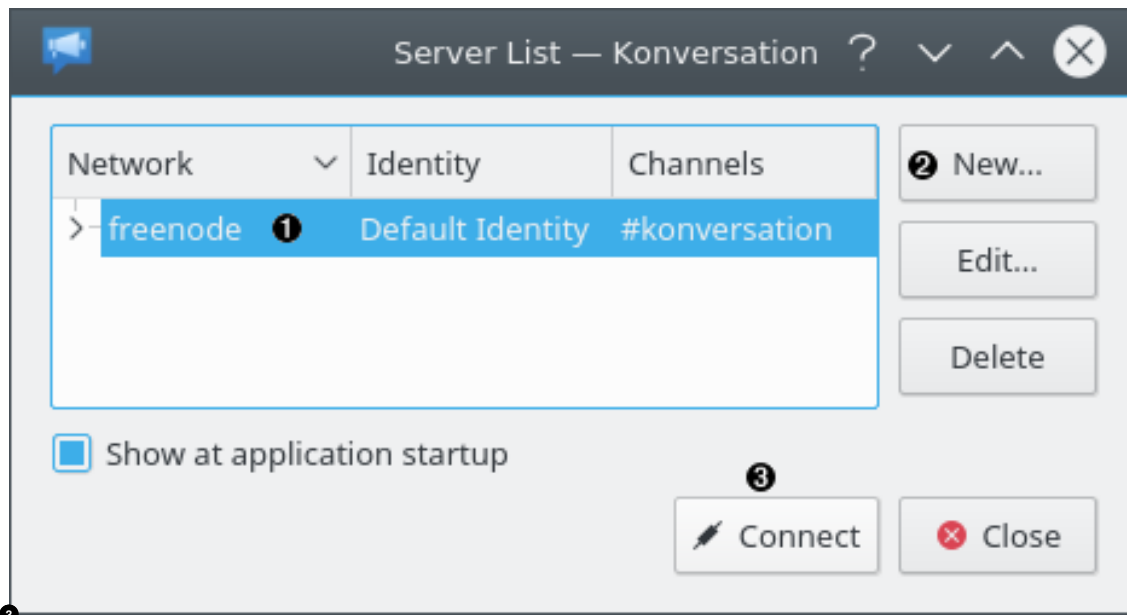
Server List — Konversation ?

| Network | Identity | Channels |
|---|---|---|
| freenode ❶ | Default Identity | #konversation |

❷ New...

Edit...

Delete

Show at application startup

❸

Connect

Close